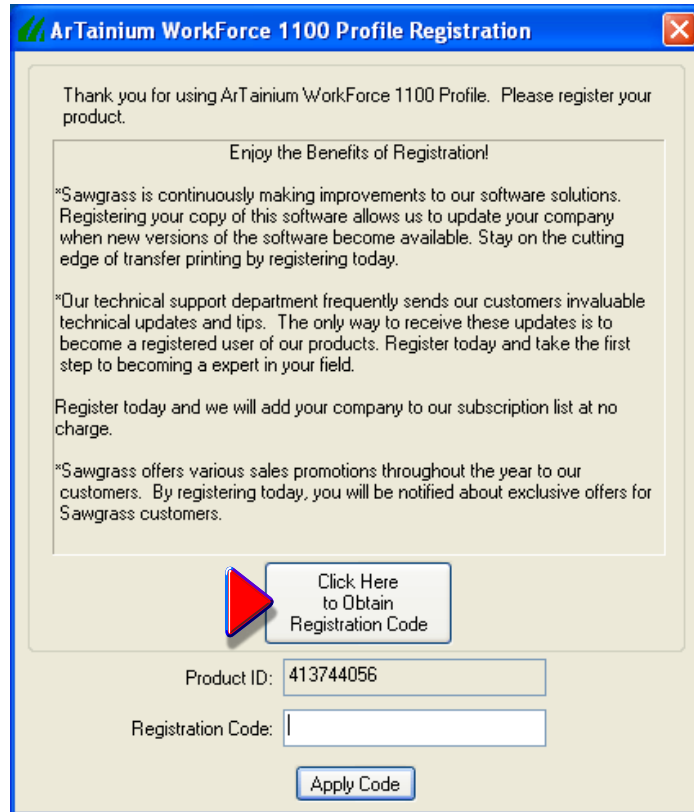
ArTainium WorkForce 1100 Profile Registration

Thank you for using ArTainium WorkForce 1100 Profile. Please register your product.

Enjoy the Benefits of Registration!

*Sawgrass is continuously making improvements to our software solutions. Registering your copy of this software allows us to update your company when new versions of the software become available. Stay on the cutting edge of transfer printing by registering today.

*Our technical support department frequently sends our customers invaluable technical updates and tips. The only way to receive these updates is to become a registered user of our products. Register today and take the first step to becoming a expert in your field.

Register today and we will add your company to our subscription list at no charge.

*Sawgrass offers various sales promotions throughout the year to our customers. By registering today, you will be notified about exclusive offers for Sawgrass customers.

Click Here to Obtain Registration Code

Product ID: 413744056

Registration Code:

Apply Code